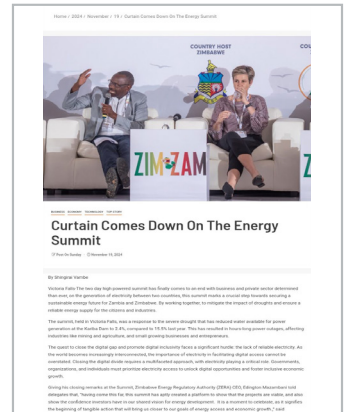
Home / 2024 / November / 19 / Curtain Comes Down On The Energy Summit

COUNTRY HOST ZIMBABWE

ZIM ZAM

BUSINESS ECONOMY TECHNOLOGY TOP STORY

Curtain Comes Down On The Energy Summit

Plus On Sunday November 19, 2024

By Shingirai Vambe

Victoria Falls-The two day high powered summit has finally comes to an end with business and private sector determined than ever, on the generation of electricity between two countries, this summit marks a crucial step towards securing a sustainable energy future for Zambia and Zimbabwe. By working together, to mitigate the impact of droughts and ensure a reliable energy supply for the citizens and industries.

The summit, held in Victoria Falls, was a response to the severe drought that has reduced water available for power generation at the Kariba Dam to 3.4%, compared to 19.5% last year. This has resulted in hours-long power outages, affecting industries like mining and agriculture, and small growing businesses and entrepreneurs.

The quest to close the digital gap and promote digital inclusivity faces a significant hurdle: the lack of reliable electricity. As the world becomes increasingly interconnected, the importance of electricity in facilitating digital access cannot be overstated. Closing the digital divide requires a multifaceted approach, with electricity playing a critical role. Governments, organizations, and individuals must prioritize electricity access to unlock digital opportunities and foster inclusive economic growth.

Giving his closing remarks at the Summit, Zimbabwe Energy Regulatory Authority (ZERA) CEO, Edington Mazambani told delegates that, "having come this far, this summit has aptly created a platform to show that the projects are viable, and also show the confidence investors have in our shared vision for energy development. It is a moment to celebrate, as it signifies the beginning of tangible action that will bring us closer to our goals of energy access and economic growth," said